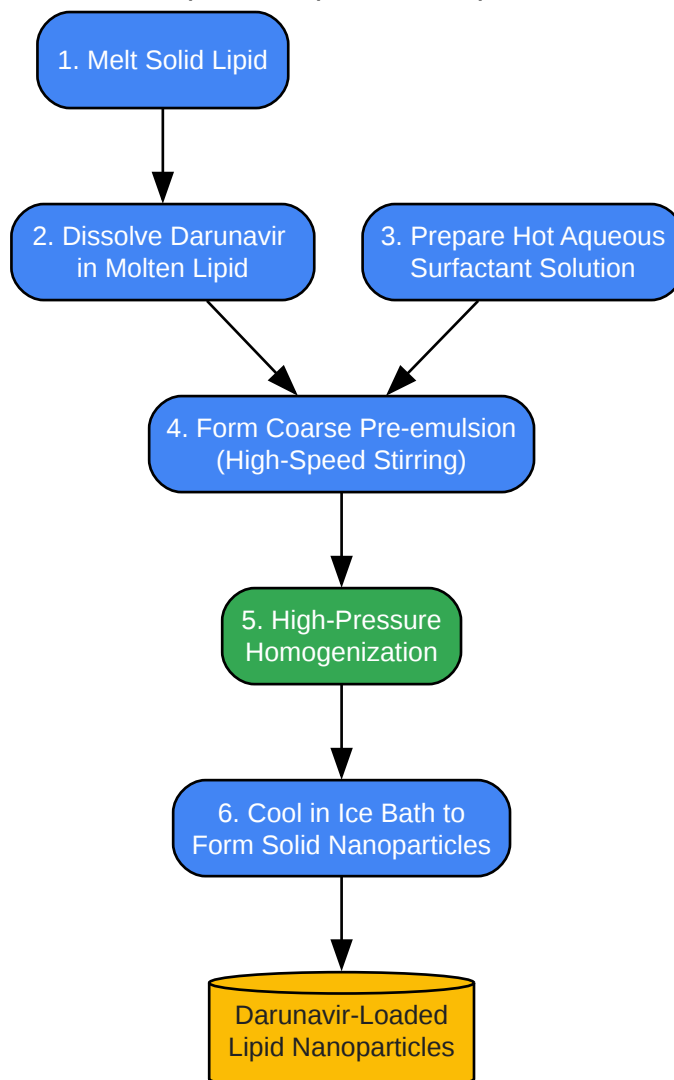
1. Melt Solid Lipid

2. Dissolve Darunavir in Molten Lipid

3. Prepare Hot Aqueous Surfactant Solution

4. Form Coarse Pre-emulsion (High-Speed Stirring)

5. High-Pressure Homogenization

6. Cool in Ice Bath to Form Solid Nanoparticles

Darunavir-Loaded Lipid Nanoparticles